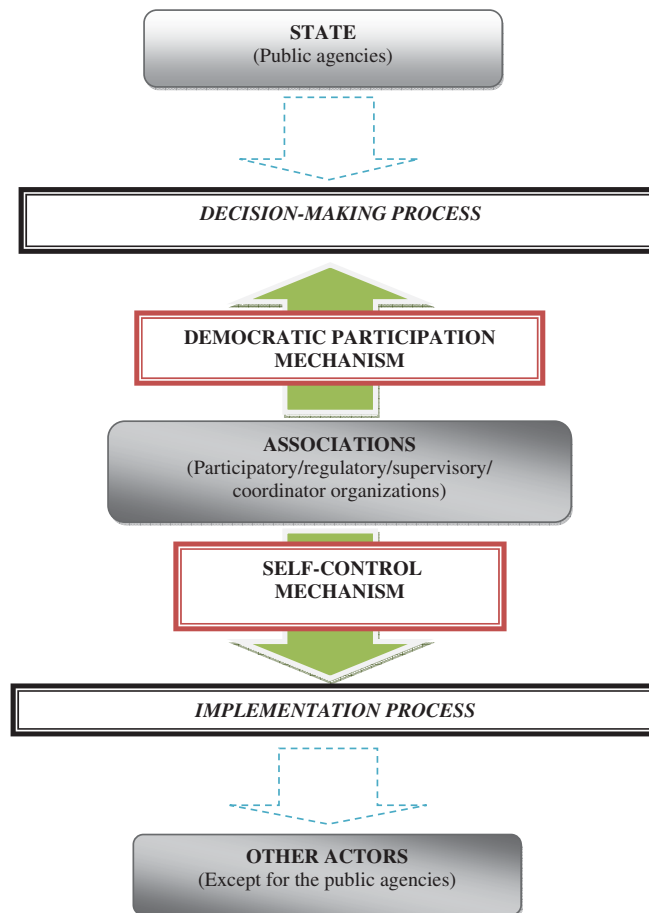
STATE
(Public agencies)

DECISION-MAKING PROCESS

DEMOCRATIC PARTICIPATION MECHANISM

ASSOCIATIONS
(Participatory/regulatory/supervisory/ coordinator organizations)

SELF-CONTROL MECHANISM

IMPLEMENTATION PROCESS

OTHER ACTORS
(Except for the public agencies)